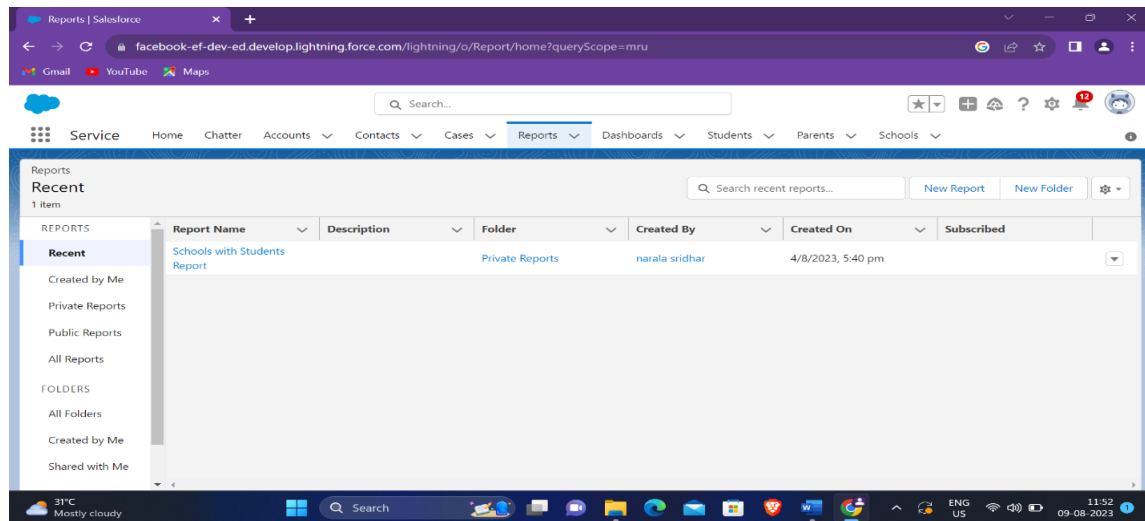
Reports | Salesforce

facebook-ef-dev-ed.develop.lightning.force.com/lightning/o/Report/home?queryScope=mru

Gmail YouTube Maps

Search...

12

Service Home Chatter Accounts Contacts Cases Reports Dashboards Students Parents Schools

Reports
Recent
1 item

Search recent reports...

New Report New Folder

REPORTS
Recent
Created by Me
Private Reports
Public Reports
All Reports
FOLDERS
All Folders
Created by Me
Shared with Me

| Report Name | Description | Folder | Created By | Created On | Subscribed |
|---|---|---|---|---|---|
| Schools with Students Report | | Private Reports | narala sridhar | 4/8/2023, 5:40 pm | |

31°C
Mostly cloudy

Search

ENG
US

11:52
09-08-2023

1